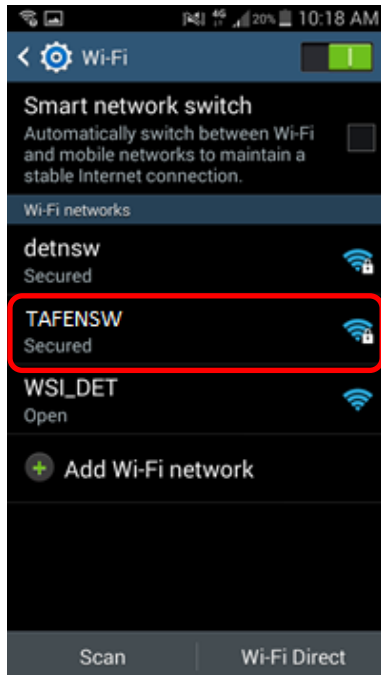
4G 20% 10:18 AM

Wi-Fi

Smart network switch
Automatically switch between Wi-Fi and mobile networks to maintain a stable Internet connection.

Wi-Fi networks

detnsw
Secured

TAFENSW
Secured

WSI_DET
Open

Add Wi-Fi network

Scan

Wi-Fi Direct